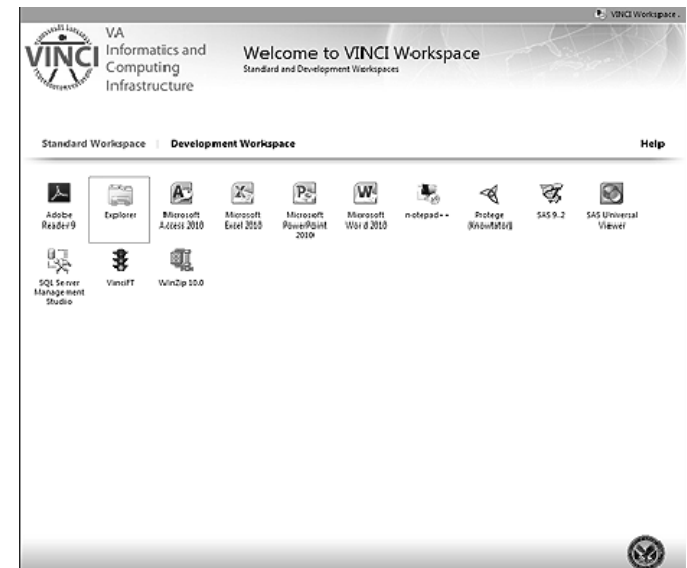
VINCI Workspace

VINCI

VA Informatics and Computing Infrastructure

Welcome to VINCI Workspace
Standard and Development Workspaces

Standard Workspace | Development Workspace

Help

Adobe Reader 9

Explorer

Microsoft Access 2010

Microsoft Excel 2010

Microsoft PowerPoint 2010

Microsoft Word 2010

notepad++

Protege (Knowtator)

SAS 9.2

SAS Universal Viewer

SQL Server Management Studio

VinciFT

WinZip 10.0